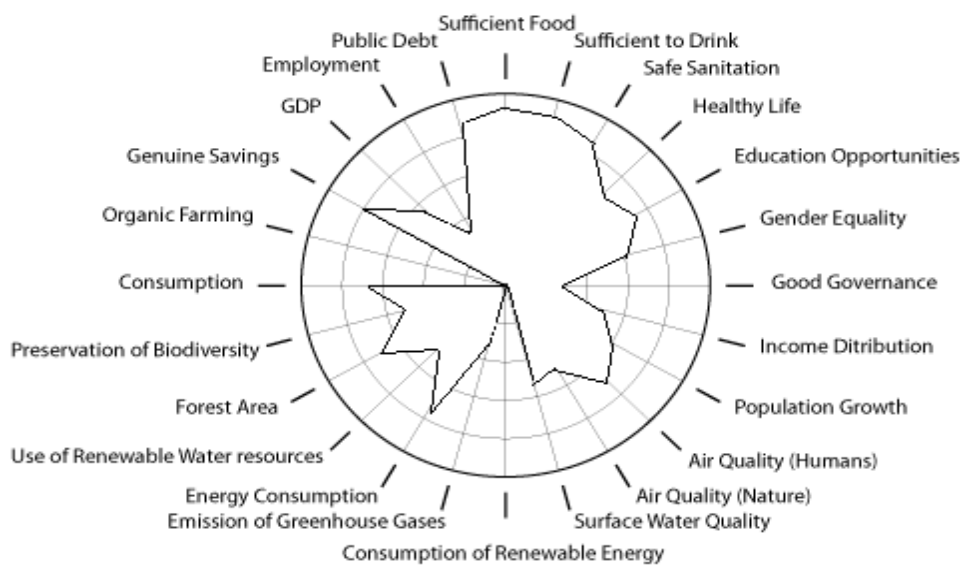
Sufficient Food
Sufficient to Drink
Safe Sanitation
Healthy Life
Education Opportunities
Gender Equality
Good Governance
Income Ditribution
Population Growth
Air Quality (Humans)
Air Quality (Nature)
Surface Water Quality
Consumption of Renewable Energy
Emission of Greenhouse Gases
Energy Consumption
Use of Renewable Water resources
Forest Area
Preservation of Biodiversity
Consumption
Organic Farming
Genuine Savings
GDP
Employment
Public Debt